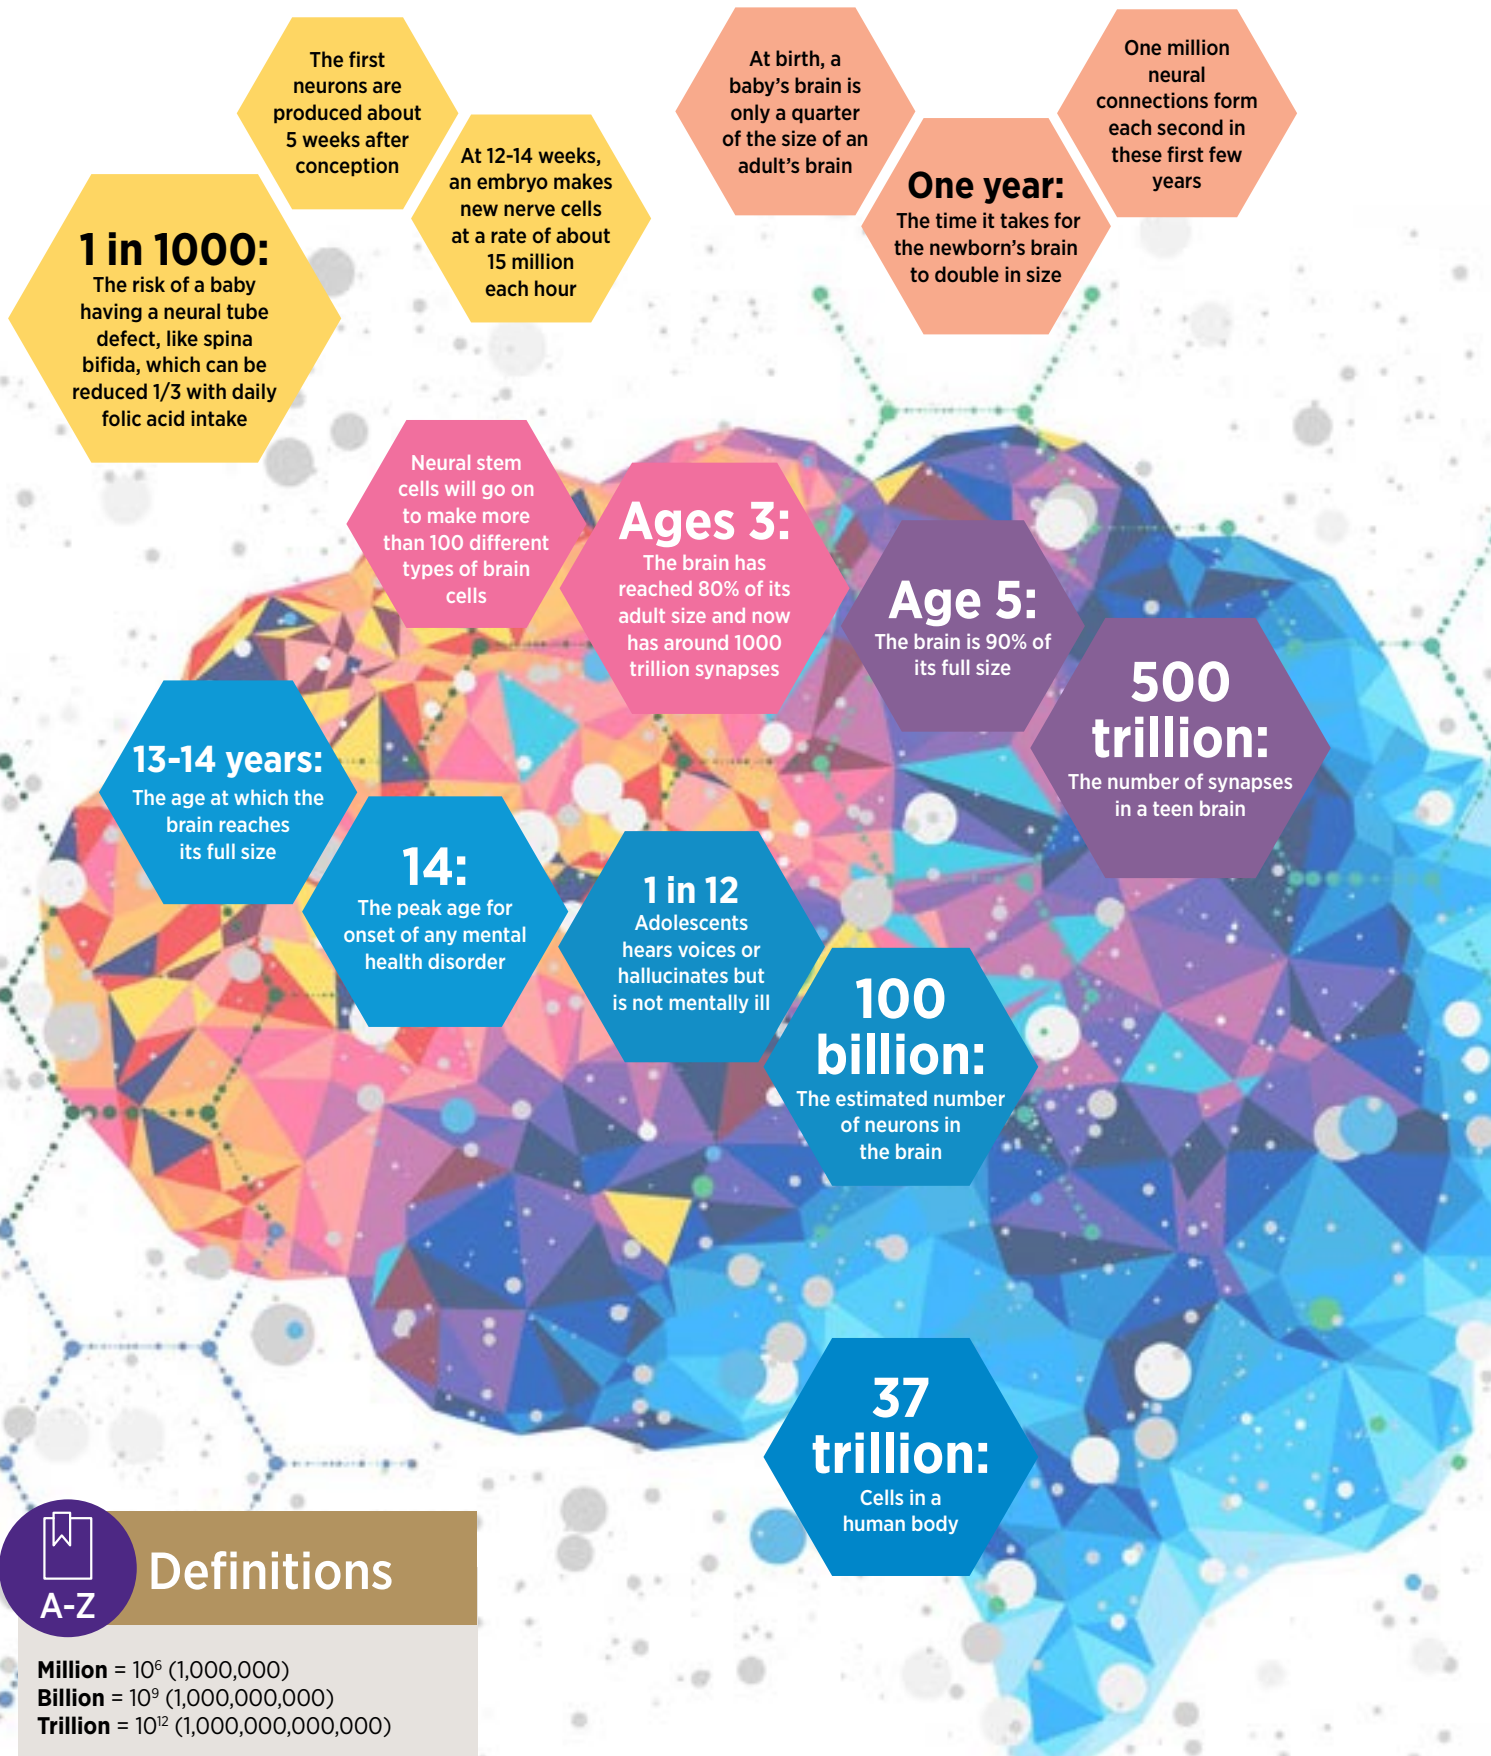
The first neurons are produced about 5 weeks after conception

At 12-14 weeks, an embryo makes new nerve cells at a rate of about 15 million each hour

1 in 1000:
The risk of a baby having a neural tube defect, like spina bifida, which can be reduced 1/3 with daily folic acid intake

At birth, a baby's brain is only a quarter of the size of an adult's brain

One year:
The time it takes for the newborn's brain to double in size

One million neural connections form each second in these first few years

Neural stem cells will go on to make more than 100 different types of brain cells

Ages 3:
The brain has reached 80% of its adult size and now has around 1000 trillion synapses

Age 5:
The brain is 90% of its full size

500 trillion:
The number of synapses in a teen brain

13-14 years:
The age at which the brain reaches its full size

14:
The peak age for onset of any mental health disorder

1 in 12
Adolescents hears voices or hallucinates but is not mentally ill

100 billion:
The estimated number of neurons in the brain

37 trillion:
Cells in a human body

A-Z
Definitions

**Million** = $10^6$ (1,000,000)
**Billion** = $10^9$ (1,000,000,000)
**Trillion** = $10^{12}$ (1,000,000,000,000)